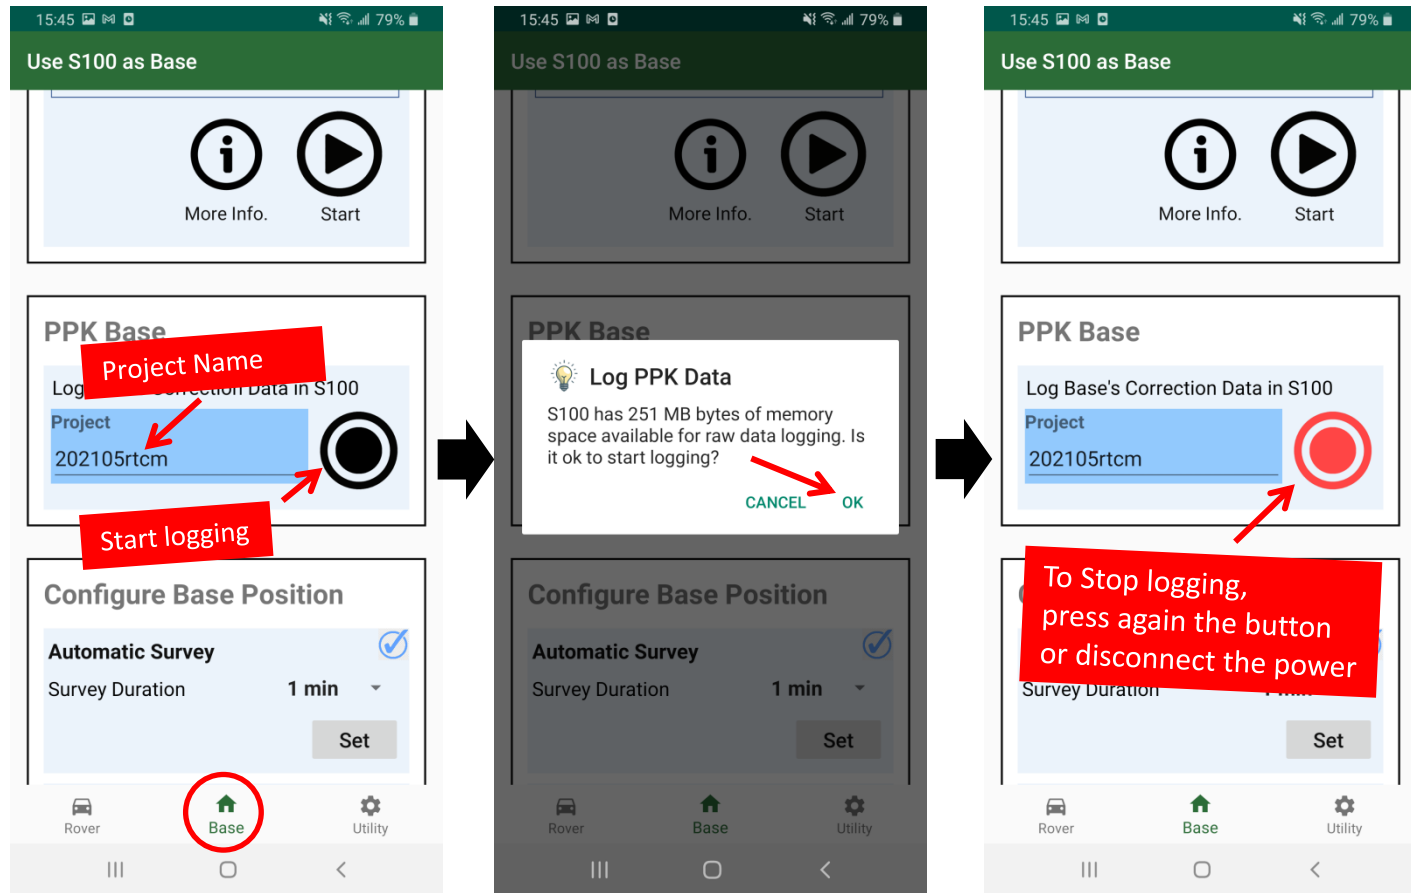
15:45 79%

Use S100 as Base

More Info. Start

PPK Base

Project Name

Log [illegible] Correction Data in S100

Project

202105rtcm

Start logging

Configure Base Position

Automatic Survey

Survey Duration 1 min

Set

Rover Base Utility

15:45 79%

Use S100 as Base

More Info. Start

PPK Base

Log PPK Data

S100 has 251 MB bytes of memory space available for raw data logging. Is it ok to start logging?

CANCEL OK

Configure Base Position

Automatic Survey

Survey Duration 1 min

Set

Rover Base Utility

15:45 79%

Use S100 as Base

More Info. Start

PPK Base

Log Base's Correction Data in S100

Project

202105rtcm

To Stop logging, press again the button or disconnect the power

Survey Duration

Set

Rover Base Utility